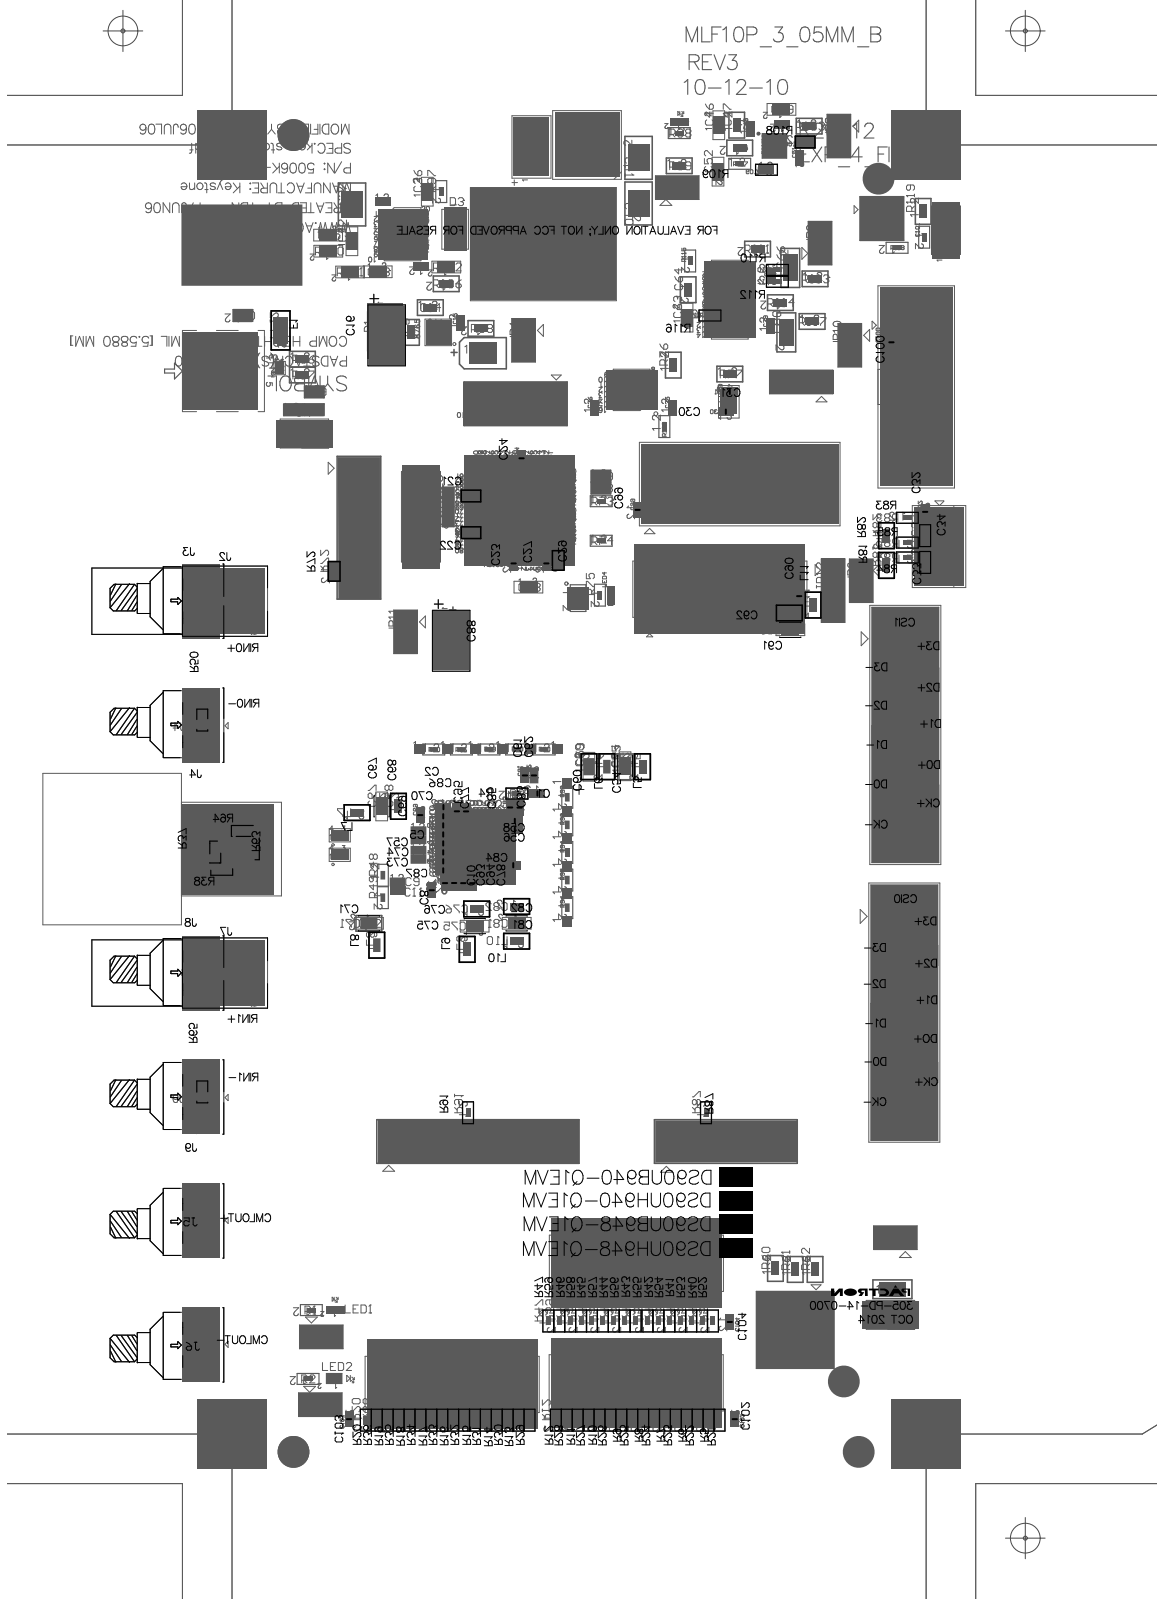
MLF10P_3_05MM_B
REV3
10-12-10

FOR EVALUATION ONLY; NOT FCC APPROVED FOR RESALE

DS90UB940-Q1EVM
DS90UH940-Q1EVM
DS90UB948-Q1EVM
DS90UH948-Q1EVM

305-PD-14-0700
OCT 2014

CS11
D3+
D3
D2+
D2
D1+
D1
D0+
D0
CK+
CK

CS10
D3+
D3
D2+
D2
D1+
D1
D0+
D0
CK+
CK

J3
J2
RIN0+
RIN0-
J4
J8
J7
RIN1+
RIN1-
J9
CMLOUT
J5
CMLOUT
J6
LED1
LED2
R108
R109
R119
R110
R112
R116
C100
C30
C31
C32
C34
R83
R82
R81
C60
C92
C91
C88
C16
C2
C89
C67
C70
C71
C75
C81
C80
L10
R64
R38
R61
C104
C102
C103